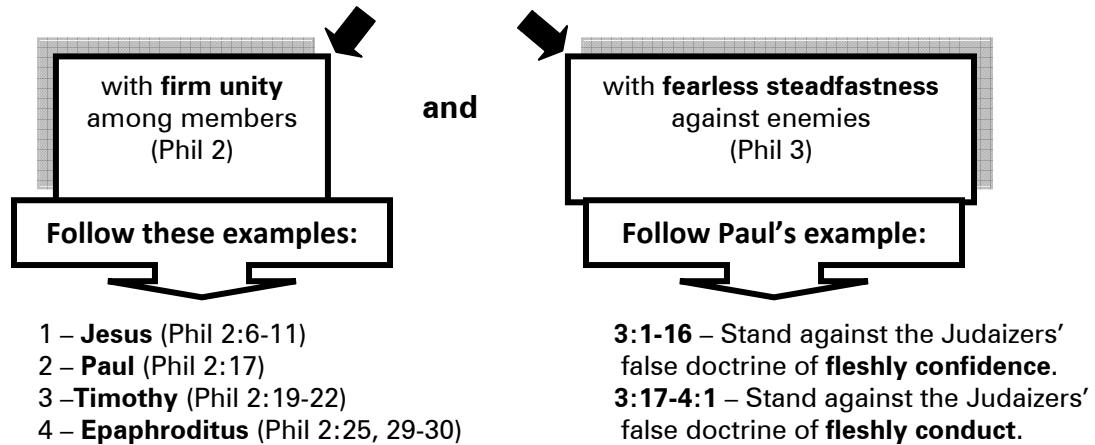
with **firm unity** among members (Phil 2)

and

with **fearless steadfastness** against enemies (Phil 3)

Follow these examples:

1 – **Jesus** (Phil 2:6-11)
2 – **Paul** (Phil 2:17)
3 –**Timothy** (Phil 2:19-22)
4 – **Epaphroditus** (Phil 2:25, 29-30)

Follow Paul's example:

**3:1-16** – Stand against the Judaizers' false doctrine of **fleshly confidence**.
**3:17-4:1** – Stand against the Judaizers' false doctrine of **fleshly conduct**.